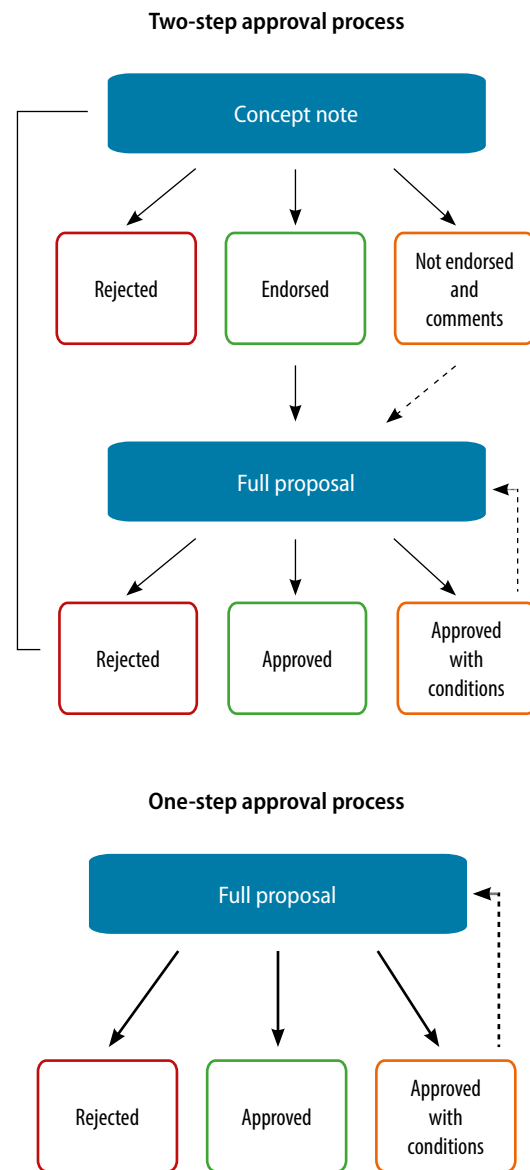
Two-step approval process

Concept note

Rejected

Endorsed

Not endorsed and comments

Full proposal

Rejected

Approved

Approved with conditions

One-step approval process

Full proposal

Rejected

Approved

Approved with conditions